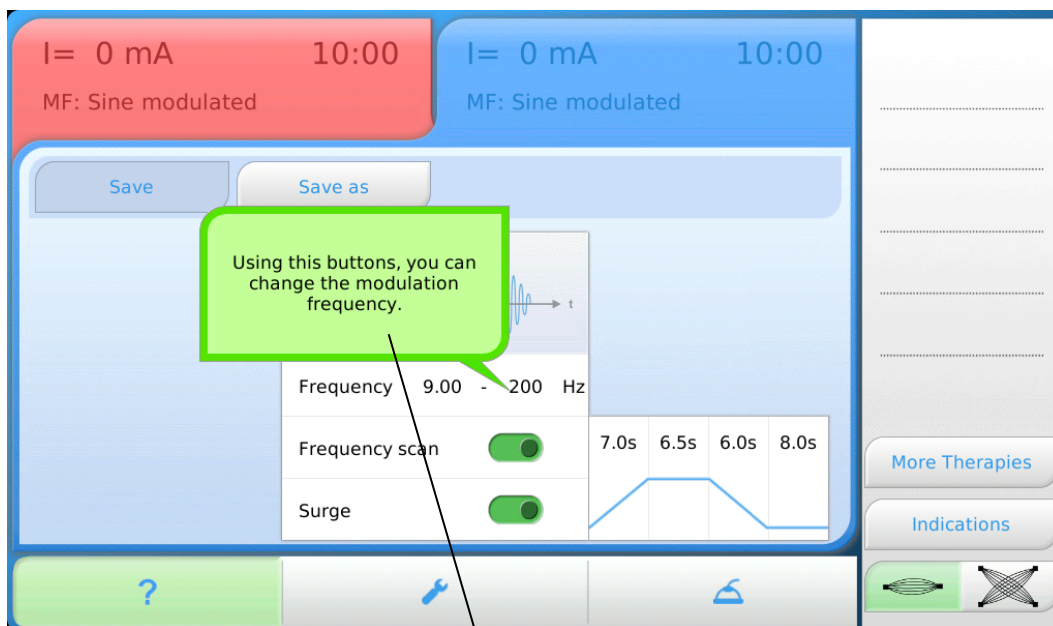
I= 0 mA 10:00
MF: Sine modulated

I= 0 mA 10:00
MF: Sine modulated

Save
Save as

Using this buttons, you can change the modulation frequency.

t

Frequency 9.00 - 200 Hz
Frequency scan
Surge

7.0s 6.5s 6.0s 8.0s

More Therapies
Indications

?